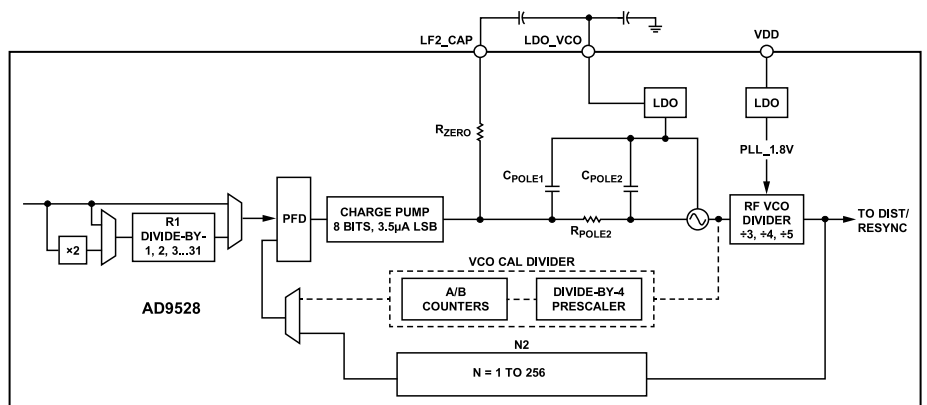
LF2_CAP

LDO_VCO

VDD

LDO

LDO

PLL_1.8V

$R_{ZERO}$

$C_{POLE1}$

$C_{POLE2}$

$R_{POLE2}$

×2

R1
DIVIDE-BY-
1, 2, 3...31

PFD

CHARGE PUMP
8 BITS, 3.5µA LSB

RF VCO
DIVIDER
÷3, ÷4, ÷5

TO DIST/
RESYNC

VCO CAL DIVIDER

A/B
COUNTERS

DIVIDE-BY-4
PRESCALER

AD9528

N2

N = 1 TO 256